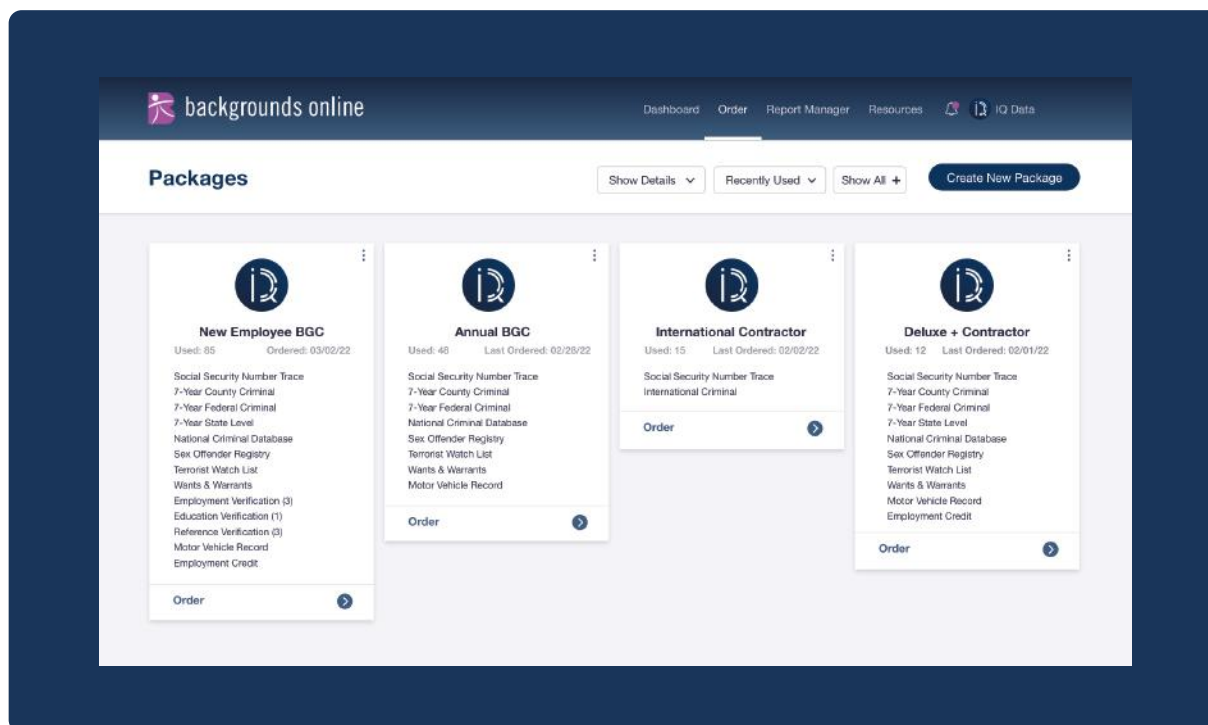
backgrounds online

Dashboard Order Report Manager Resources IQ Data

Packages

Show Details Recently Used Show All + Create New Package

New Employee BGC
Used: 85 Ordered: 03/02/22

Social Security Number Trace
7-Year County Criminal
7-Year Federal Criminal
7-Year State Level
National Criminal Database
Sex Offender Registry
Terrorist Watch List
Wants & Warrants
Employment Verification (3)
Education Verification (1)
Reference Verification (3)
Motor Vehicle Record
Employment Credit

Order

Annual BGC
Used: 48 Last Ordered: 02/28/22

Social Security Number Trace
7-Year County Criminal
7-Year Federal Criminal
National Criminal Database
Sex Offender Registry
Terrorist Watch List
Wants & Warrants
Motor Vehicle Record

Order

International Contractor
Used: 15 Last Ordered: 02/02/22

Social Security Number Trace
International Criminal

Order

Deluxe + Contractor
Used: 12 Last Ordered: 02/01/22

Social Security Number Trace
7-Year County Criminal
7-Year Federal Criminal
7-Year State Level
National Criminal Database
Sex Offender Registry
Terrorist Watch List
Wants & Warrants
Motor Vehicle Record
Employment Credit

Order